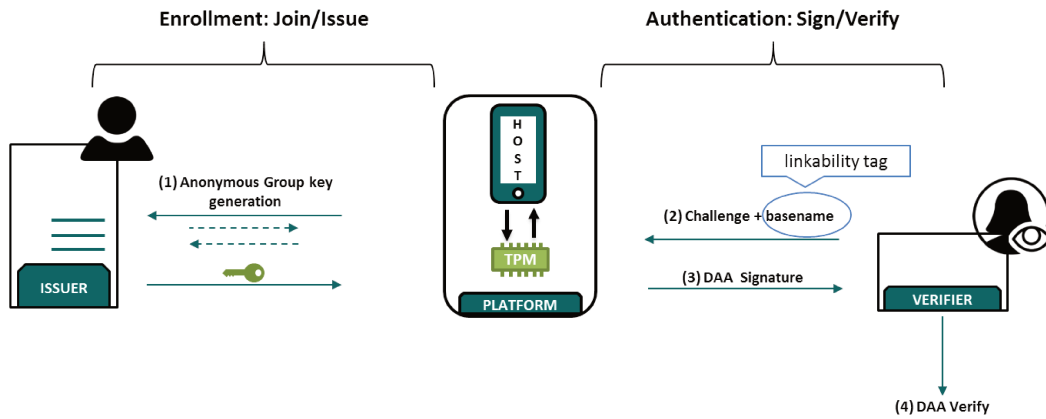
Enrollment: Join/Issue

Authentication: Sign/Verify

ISSUER

(1) Anonymous Group key generation

H O S T

TPM

PLATFORM

linkability tag

(2) Challenge + basename

(3) DAA Signature

VERIFIER

(4) DAA Verify